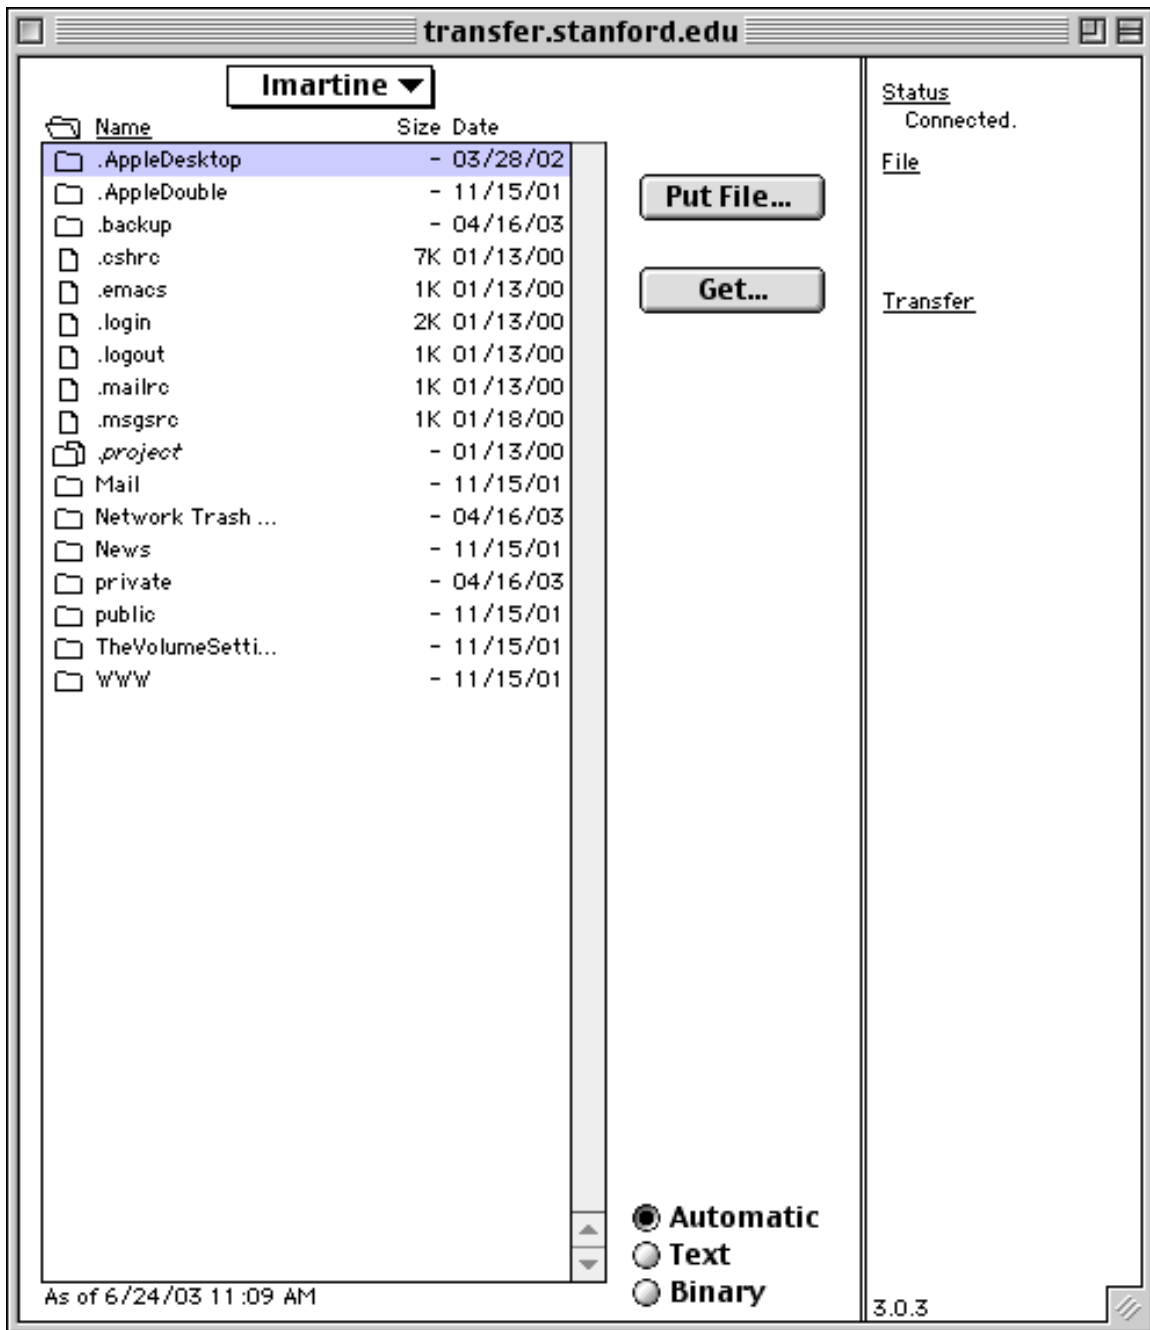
transfer.stanford.edu

lmartine

| Name | Size | Date |
|---|---|---|
| .AppleDesktop | - | 03/28/02 |
| .AppleDouble | - | 11/15/01 |
| .backup | - | 04/16/03 |
| .cshrc | 7K | 01/13/00 |
| .emacs | 1K | 01/13/00 |
| .login | 2K | 01/13/00 |
| .logout | 1K | 01/13/00 |
| .mailrc | 1K | 01/13/00 |
| .msgsrc | 1K | 01/18/00 |
| .project | - | 01/13/00 |
| Mail | - | 11/15/01 |
| Network Trash ... | - | 04/16/03 |
| News | - | 11/15/01 |
| private | - | 04/16/03 |
| public | - | 11/15/01 |
| TheVolumeSetti... | - | 11/15/01 |
| WWW | - | 11/15/01 |

As of 6/24/03 11:09 AM

Put File...

Get...

Automatic
Text
Binary

Status
Connected.

File

Transfer

3.0.3